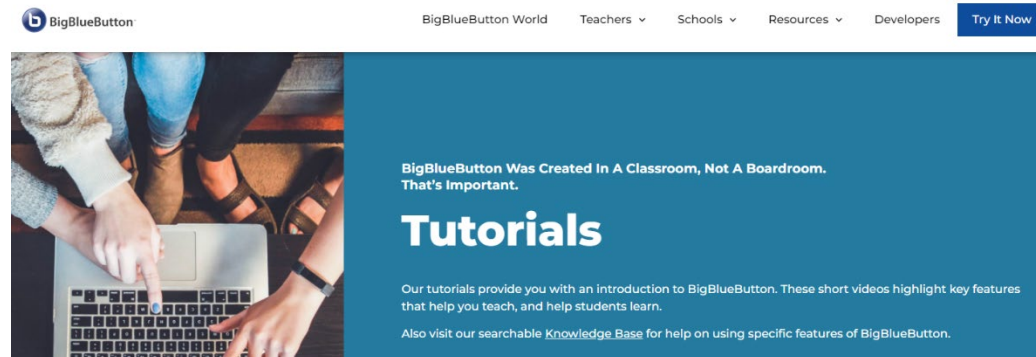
BigBlueButton

BigBlueButton World Teachers Schools Resources Developers Try It Now

BigBlueButton Was Created In A Classroom, Not A Boardroom. That's Important.

Tutorials

Our tutorials provide you with an introduction to BigBlueButton. These short videos highlight key features that help you teach, and help students learn.

Also visit our searchable Knowledge Base for help on using specific features of BigBlueButton.